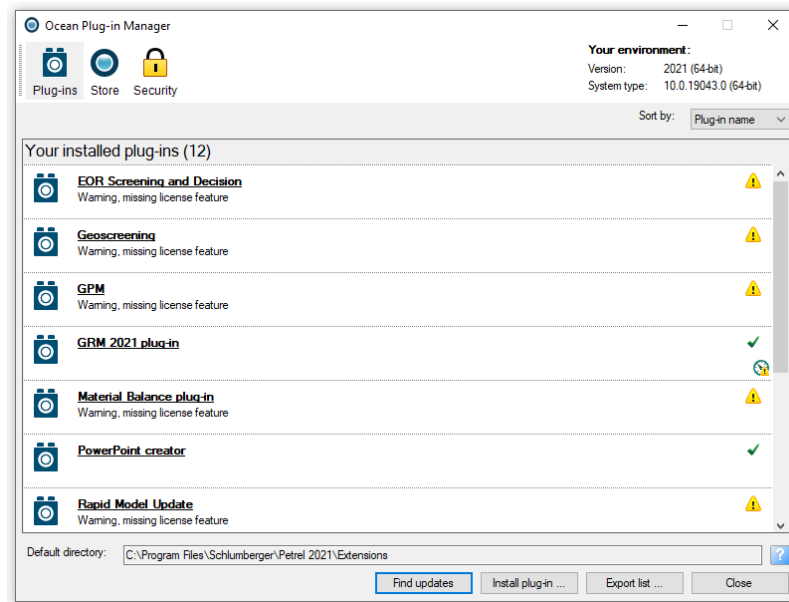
Ocean Plug-in Manager

Plug-ins Store Security

Your environment:
Version: 2021 (64-bit)
System type: 10.0.19043.0 (64-bit)

Sort by: Plug-in name

Your installed plug-ins (12)

EOR Screening and Decision
Warning, missing license feature

Geoscreening
Warning, missing license feature

GPM
Warning, missing license feature

GRM 2021 plug-in

Material Balance plug-in
Warning, missing license feature

PowerPoint creator

Rapid Model Update
Warning, missing license feature

Default directory: C:\Program Files\Schlumberger\Petrel 2021\Extensions

Find updates Install plug-in ... Export list ... Close